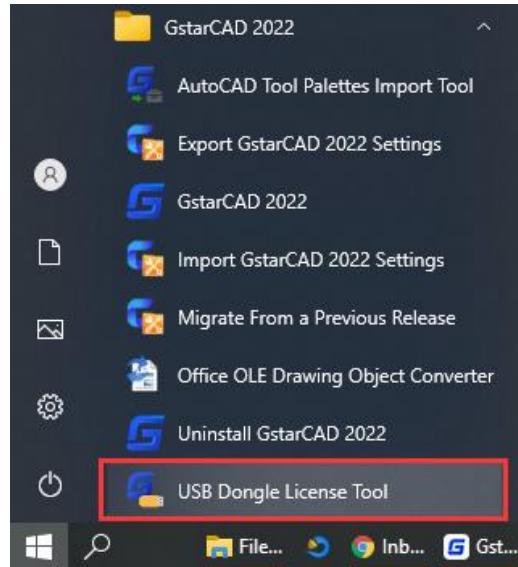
GstarCAD 2022

AutoCAD Tool Palettes Import Tool

Export GstarCAD 2022 Settings

GstarCAD 2022

Import GstarCAD 2022 Settings

Migrate From a Previous Release

Office OLE Drawing Object Converter

Uninstall GstarCAD 2022

USB Dongle License Tool

File... Inb... Gst...